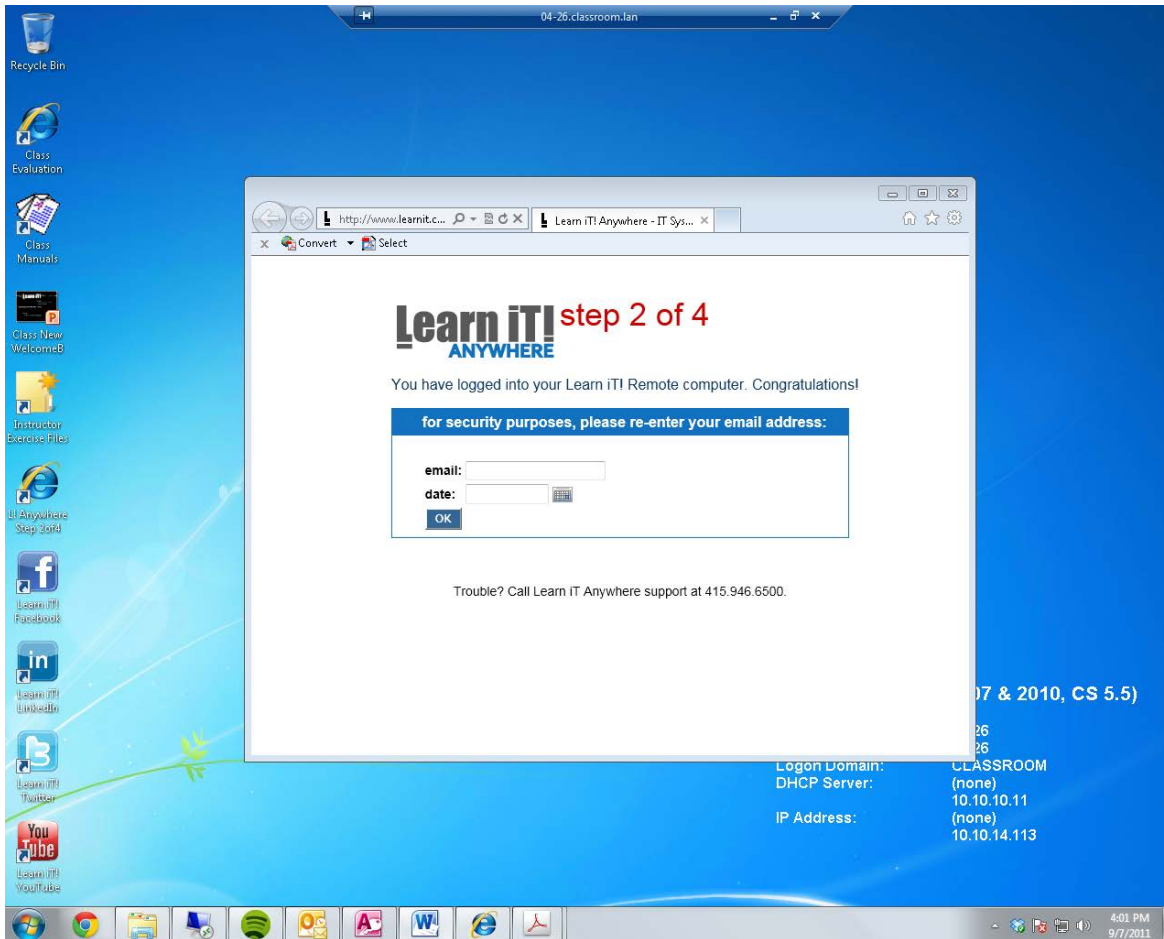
04-26.classroom.lan

Recycle Bin

Class Evaluation

Class Manuals

Class New WelcomeB

Instructor Exercise Files

LI Anywhere Step 2of4

Learn iT! Facebook

Learn iT! LinkedIn

Learn iT! Twitter

Learn iT! YouTube

http://www.learnit.c...

Learn iT! Anywhere - IT Sys...

Convert

Select

Learn iT! ANYWHERE step 2 of 4

You have logged into your Learn iT! Remote computer. Congratulations!

for security purposes, please re-enter your email address:

email:

date:

OK

Trouble? Call Learn iT Anywhere support at 415.946.6500.

07 & 2010, CS 5.5)

26

26

Logon Domain: CLASSROOM

DHCP Server: (none)

10.10.10.11

IP Address: (none)

10.10.14.113

4:01 PM

9/7/2011